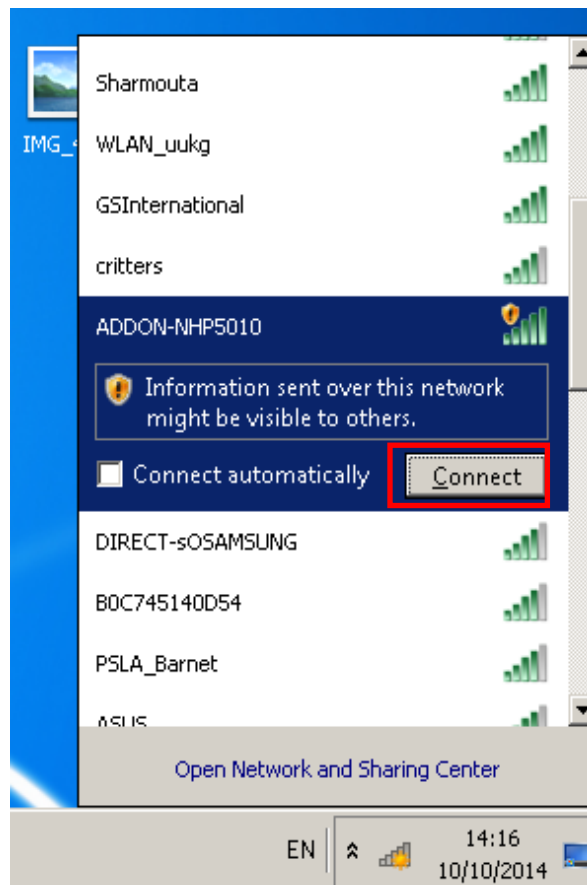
IMG_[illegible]

Sharmouta

WLAN_uukg

GSInternational

critters

ADDON-NHP5010

Information sent over this network might be visible to others.

Connect automatically

Connect

DIRECT-sOSAMSUNG

B0C745140D54

PSLA_Barnet

ASUS

Open Network and Sharing Center

EN

14:16
10/10/2014